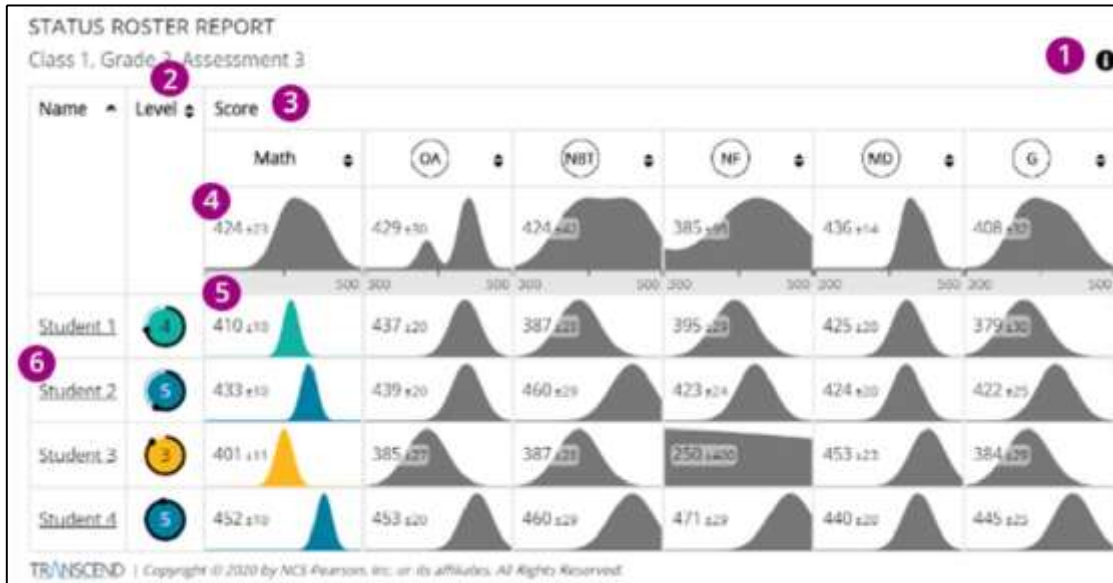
STATUS ROSTER REPORT

Class 1, Grade 2, Assessment 3

1

2

3

4

5

6

| Name ▲ | Level ⬍ | Math ⬍ | OA ⬍ | NBT ⬍ | NF ⬍ | MD ⬍ | G ⬍ |
|---|---|---|---|---|---|---|---|
| | | 424 ±23 | 429 ±30 | 424 ±40 | 385 ±95 | 436 ±14 | 408 ±30 |
| | | 300 500 | 300 500 | 300 500 | 300 500 | 200 500 | 200 500 |
| Student 1 | 4 | 410 ±10 | 437 ±20 | 387 ±21 | 395 ±29 | 425 ±20 | 379 ±30 |
| Student 2 | 5 | 433 ±10 | 439 ±20 | 460 ±29 | 423 ±24 | 424 ±20 | 422 ±25 |
| Student 3 | 3 | 401 ±11 | 385 ±27 | 387 ±21 | 250 ±400 | 453 ±23 | 384 ±29 |
| Student 4 | 5 | 452 ±10 | 453 ±20 | 460 ±29 | 471 ±29 | 440 ±20 | 445 ±25 |

TRANSCEND | Copyright © 2020 by NCS Pearson, Inc. or its affiliates. All Rights Reserved.